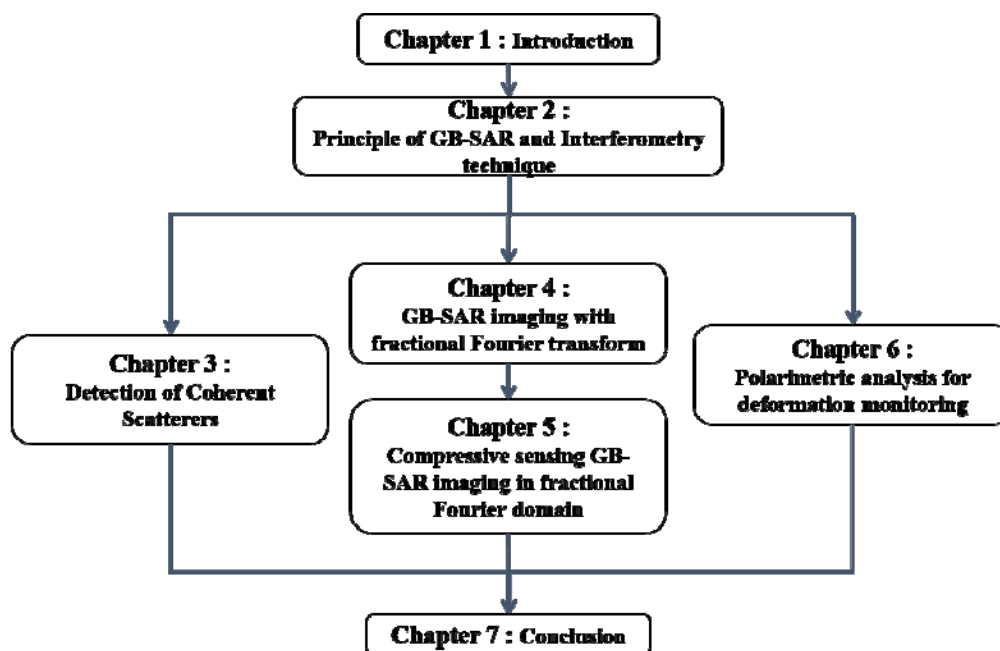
Chapter 1 : Introduction

Chapter 2 :
Principle of GB-SAR and Interferometry technique

Chapter 3 :
Detection of Coherent Scatterers

Chapter 4 :
GB-SAR imaging with fractional Fourier transform

Chapter 5 :
Compressive sensing GB-SAR imaging in fractional Fourier domain

Chapter 6 :
Polarimetric analysis for deformation monitoring

Chapter 7 : Conclusion